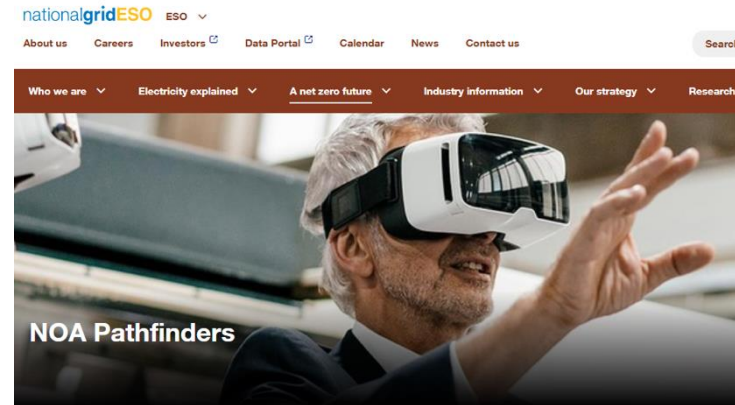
nationalgridESO ESO

About us Careers Investors Data Portal Calendar News Contact us

Searc

Who we are Electricity explained A net zero future Industry information Our strategy Research

NOA Pathfinders